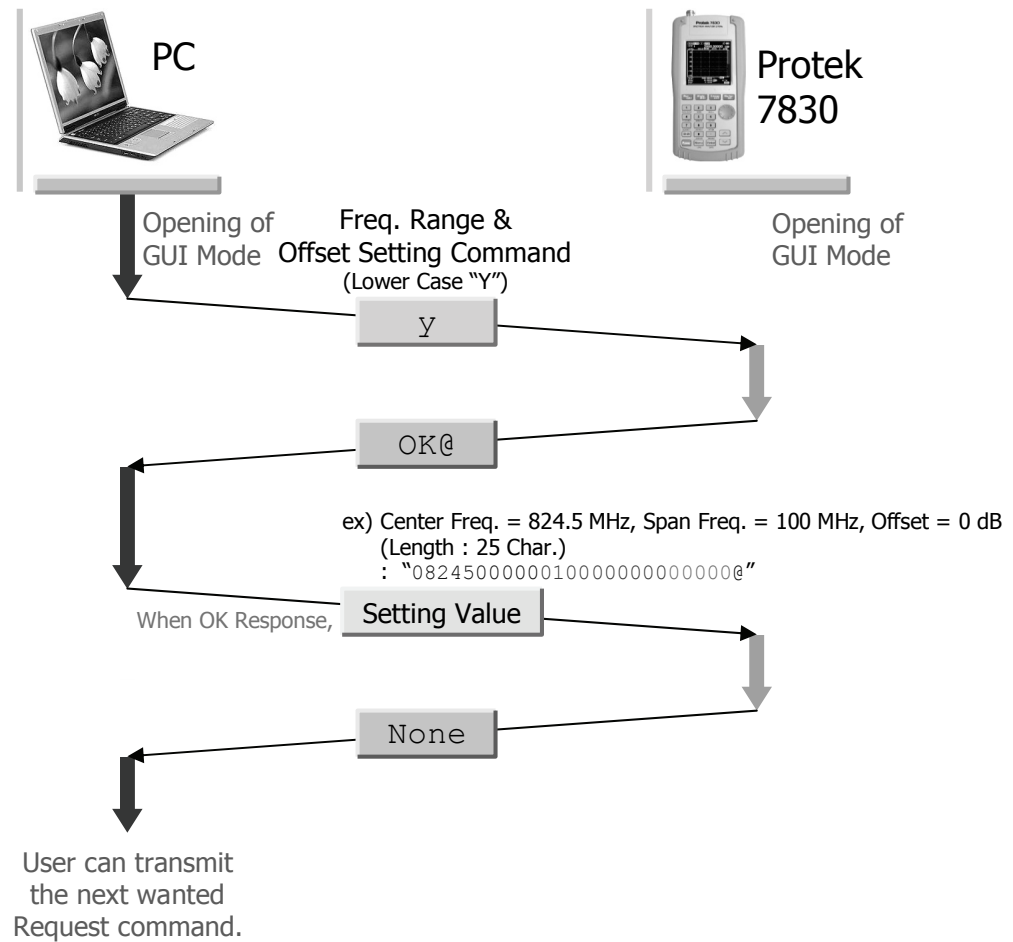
PC

Protek 7830

Opening of GUI Mode

Freq. Range & Offset Setting Command
(Lower Case "Y")

Opening of GUI Mode

y

OK@

ex) Center Freq. = 824.5 MHz, Span Freq. = 100 MHz, Offset = 0 dB
(Length : 25 Char.)
: "0824500000010000000000000@"

When OK Response,

Setting Value

None

User can transmit the next wanted Request command.